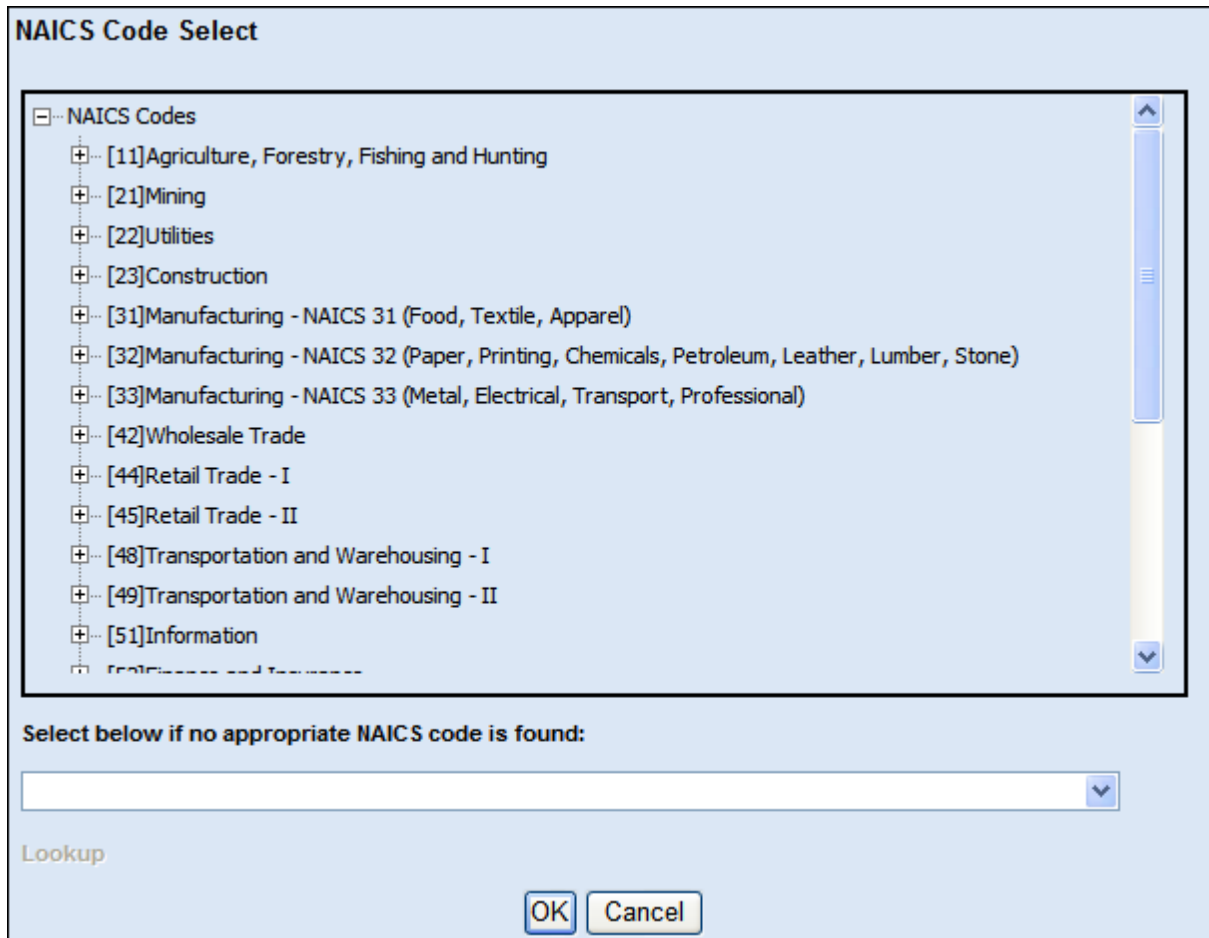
NAICS Code Select

NAICS Codes
[11]Agriculture, Forestry, Fishing and Hunting
[21]Mining
[22]Utilities
[23]Construction
[31]Manufacturing - NAICS 31 (Food, Textile, Apparel)
[32]Manufacturing - NAICS 32 (Paper, Printing, Chemicals, Petroleum, Leather, Lumber, Stone)
[33]Manufacturing - NAICS 33 (Metal, Electrical, Transport, Professional)
[42]Wholesale Trade
[44]Retail Trade - I
[45]Retail Trade - II
[48]Transportation and Warehousing - I
[49]Transportation and Warehousing - II
[51]Information
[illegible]

Select below if no appropriate NAICS code is found:

Lookup

OK Cancel